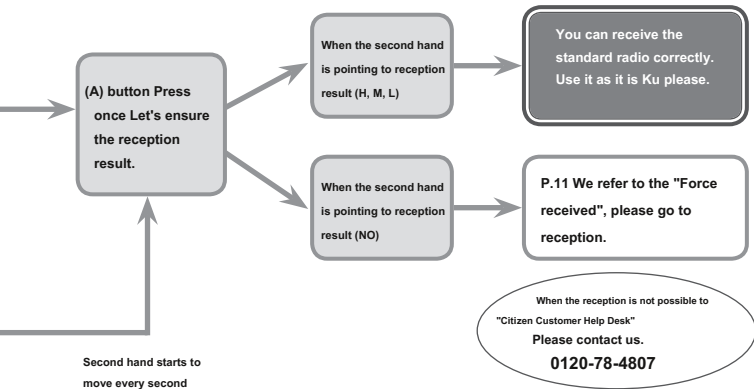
(A) button Press once Let's ensure the reception result.

When the second hand is pointing to reception result (H, M, L)

You can receive the standard radio correctly. Use it as it is Ku please.

When the second hand is pointing to reception result (NO)

P.11 We refer to the "Force received", please go to reception.

When the reception is not possible to "Citizen Customer Help Desk" Please contact us. 0120-78-4807

Second hand starts to move every second